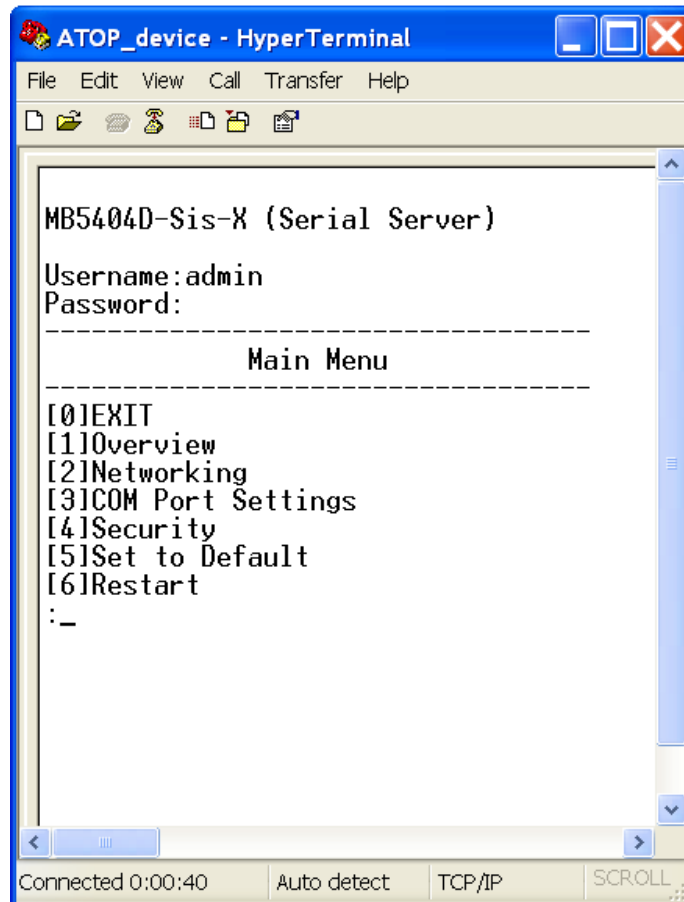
ATOP_device - HyperTerminal

File Edit View Call Transfer Help

MB5404D-Sis-X (Serial Server)

Username:admin
Password:
-----------------------------------
Main Menu
-----------------------------------
[0]EXIT
[1]Overview
[2]Networking
[3]COM Port Settings
[4]Security
[5]Set to Default
[6]Restart
:_

Connected 0:00:40 Auto detect TCP/IP SCROLL